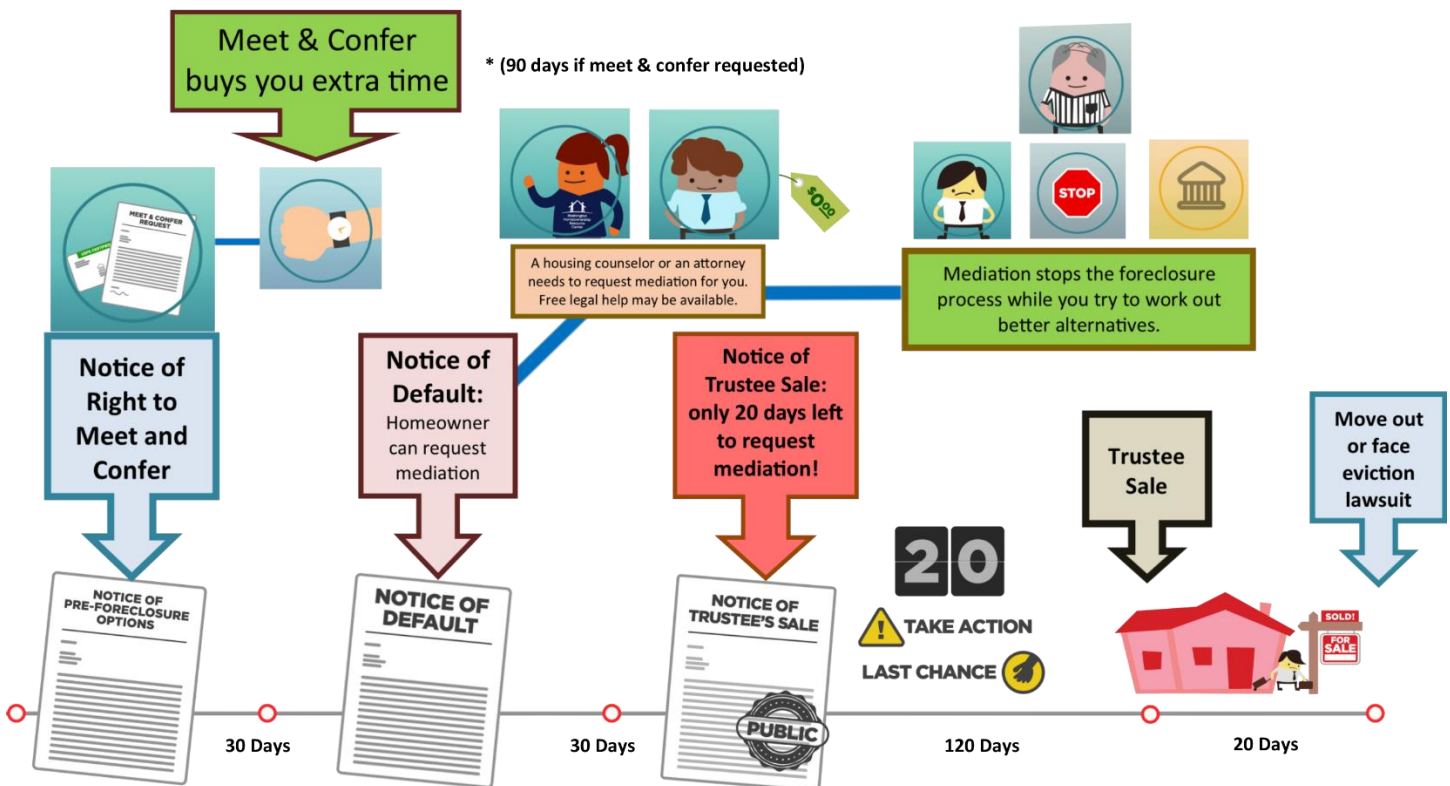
Meet & Confer buys you extra time

* (90 days if meet & confer requested)

MEET & CONFER REQUEST

$0.00

Washington Homeownership Resource Center

A housing counselor or an attorney needs to request mediation for you. Free legal help may be available.

STOP

Mediation stops the foreclosure process while you try to work out better alternatives.

Notice of Right to Meet and Confer

Notice of Default: Homeowner can request mediation

Notice of Trustee Sale: only 20 days left to request mediation!

Trustee Sale

Move out or face eviction lawsuit

NOTICE OF PRE-FORECLOSURE OPTIONS

NOTICE OF DEFAULT

NOTICE OF TRUSTEE'S SALE

PUBLIC

20

TAKE ACTION

LAST CHANCE

SOLD!

FOR SALE

30 Days

30 Days

120 Days

20 Days